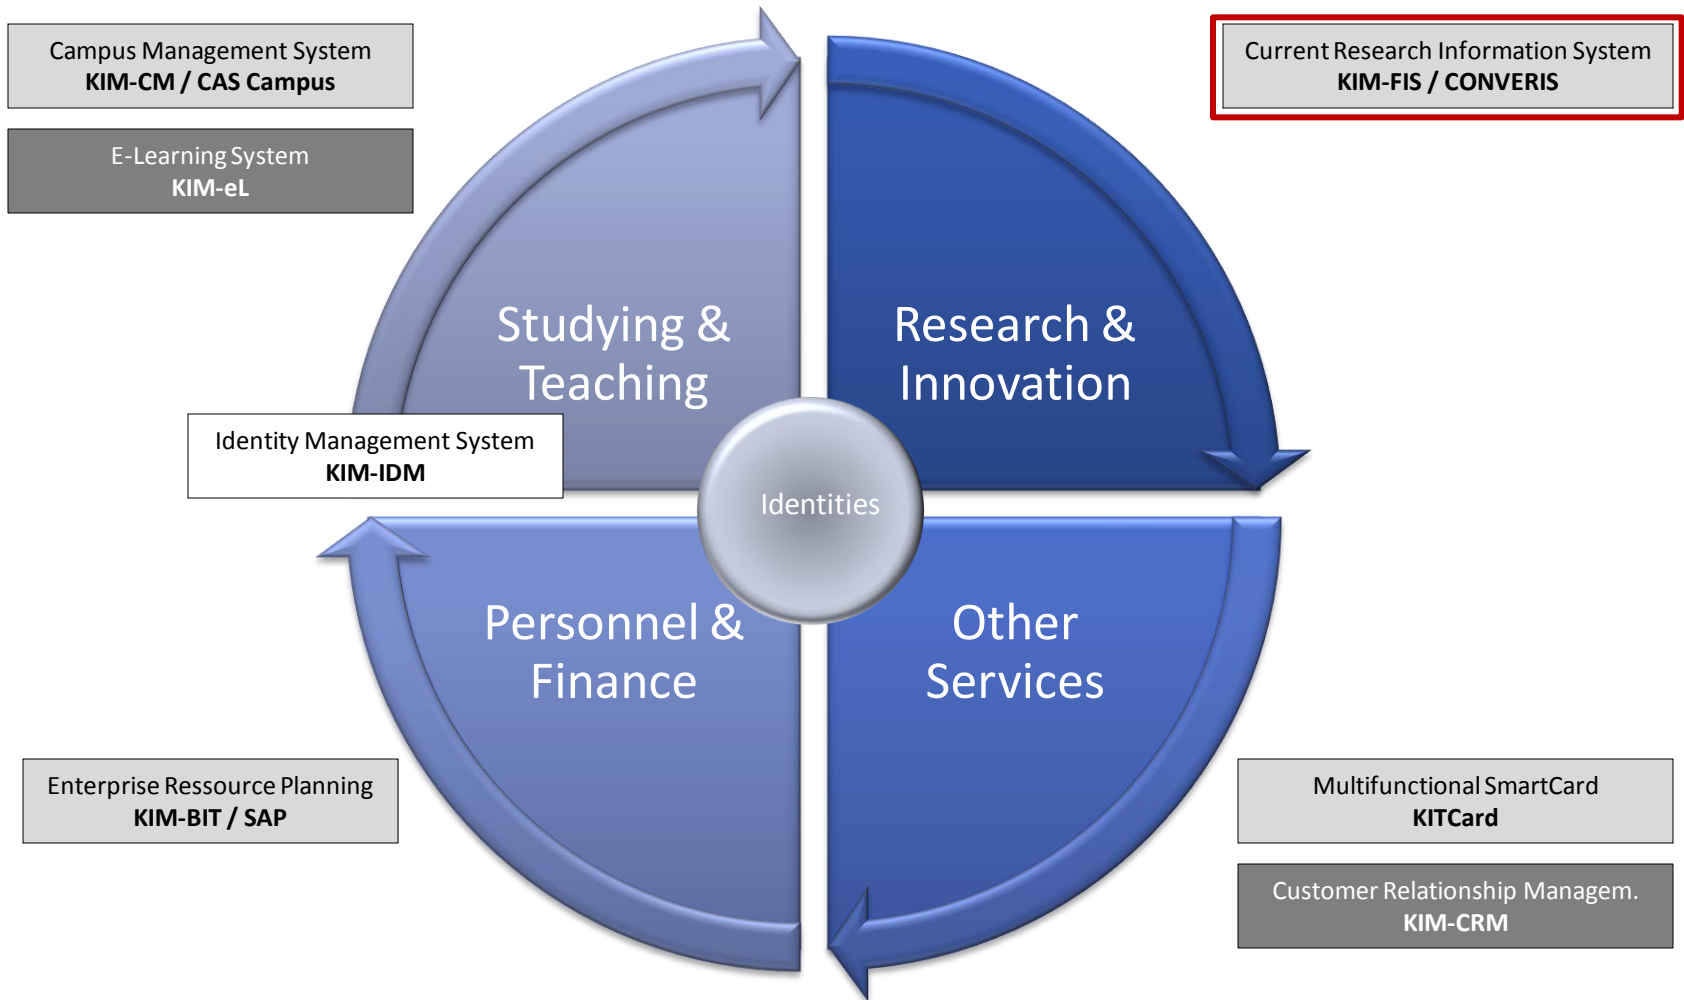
Campus Management System
**KIM-CM / CAS Campus**

E-Learning System
**KIM-eL**

Current Research Information System
**KIM-FIS / CONVERIS**

Studying & Teaching

Research & Innovation

Identity Management System
**KIM-IDM**

Identities

Personnel & Finance

Other Services

Enterprise Ressource Planning
**KIM-BIT / SAP**

Multifunctional SmartCard
**KITCard**

Customer Relationship Managem.
**KIM-CRM**